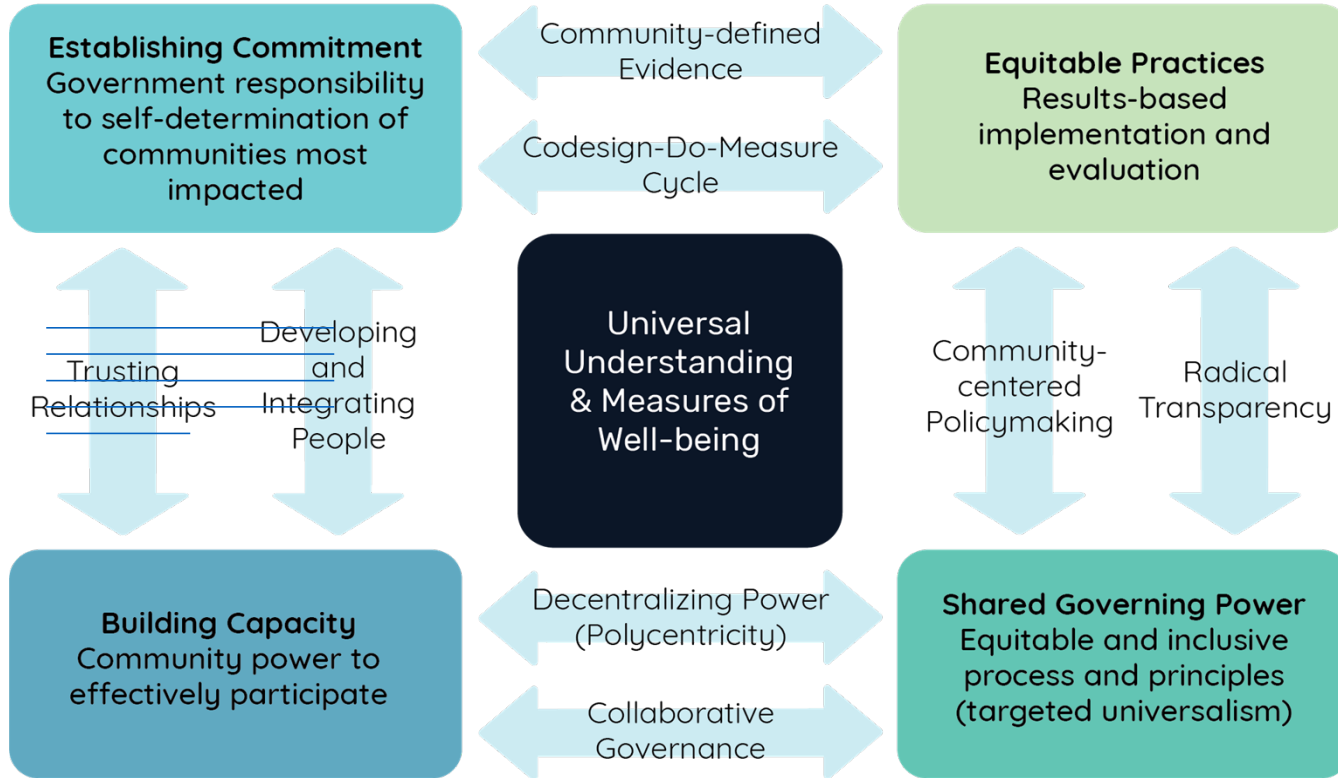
**Establishing Commitment**
Government responsibility to self-determination of communities most impacted

Community-defined Evidence

Codesign-Do-Measure Cycle

**Equitable Practices**
Results-based implementation and evaluation

Trusting Relationships

Developing and Integrating People

Universal Understanding & Measures of Well-being

Community-centered Policymaking

Radical Transparency

**Building Capacity**
Community power to effectively participate

Decentralizing Power (Polycentricity)

Collaborative Governance

**Shared Governing Power**
Equitable and inclusive process and principles (targeted universalism)